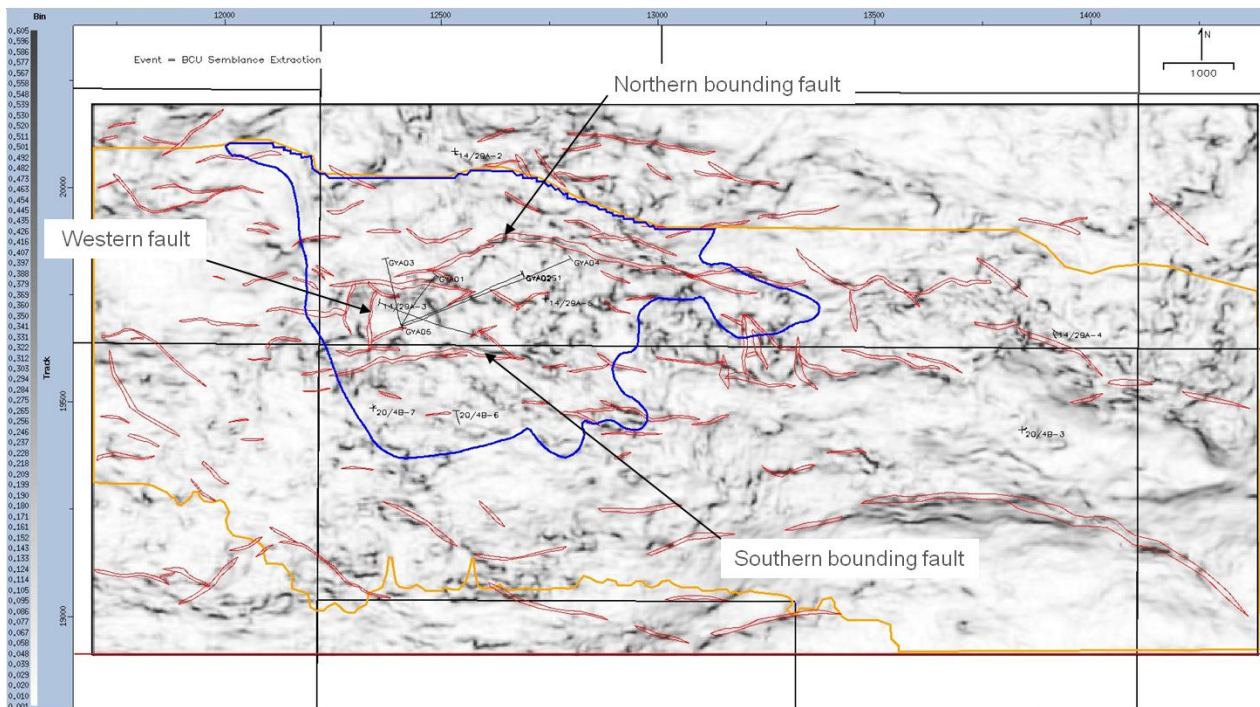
Bin
12000 12500 13000 13500 14000
N
1000
Event = BCU Semblance Extraction
0.605
0.596
0.586
0.577
0.567
0.558
0.548
0.539
0.530
0.520
0.511
0.501
0.492
0.482
0.473
0.463
0.454
0.445
0.435
0.426
0.416
0.407
0.397
0.388
0.379
0.369
0.360
0.350
0.341
0.331
0.322
0.312
0.303
0.294
0.284
0.275
0.265
0.256
0.246
0.237
0.228
0.218
0.209
0.199
0.190
0.180
0.171
0.161
0.152
0.143
0.133
0.124
0.114
0.105
0.095
0.086
0.077
0.067
0.058
0.048
0.039
0.029
0.020
0.010
0.001
Track
20000
19500
19000
Northern bounding fault
Western fault
Southern bounding fault
14/29A-2
GYA03
GYA01
GYA02S1
GYA04
14/29A-3
14/29A-5
GYA05
14/29A-4
20/4B-7
20/4B-6
20/4B-3